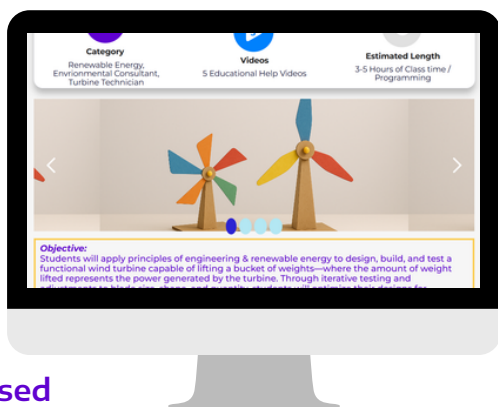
Category
Renewable Energy, Environmental Consultant, Turbine Technician

Videos
5 Educational Help Videos

Estimated Length
3-5 Hours of Class time / Programming

Objective:
Students will apply principles of engineering & renewable energy to design, build, and test a functional wind turbine capable of lifting a bucket of weights—where the amount of weight lifted represents the power generated by the turbine. Through iterative testing and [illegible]

sed